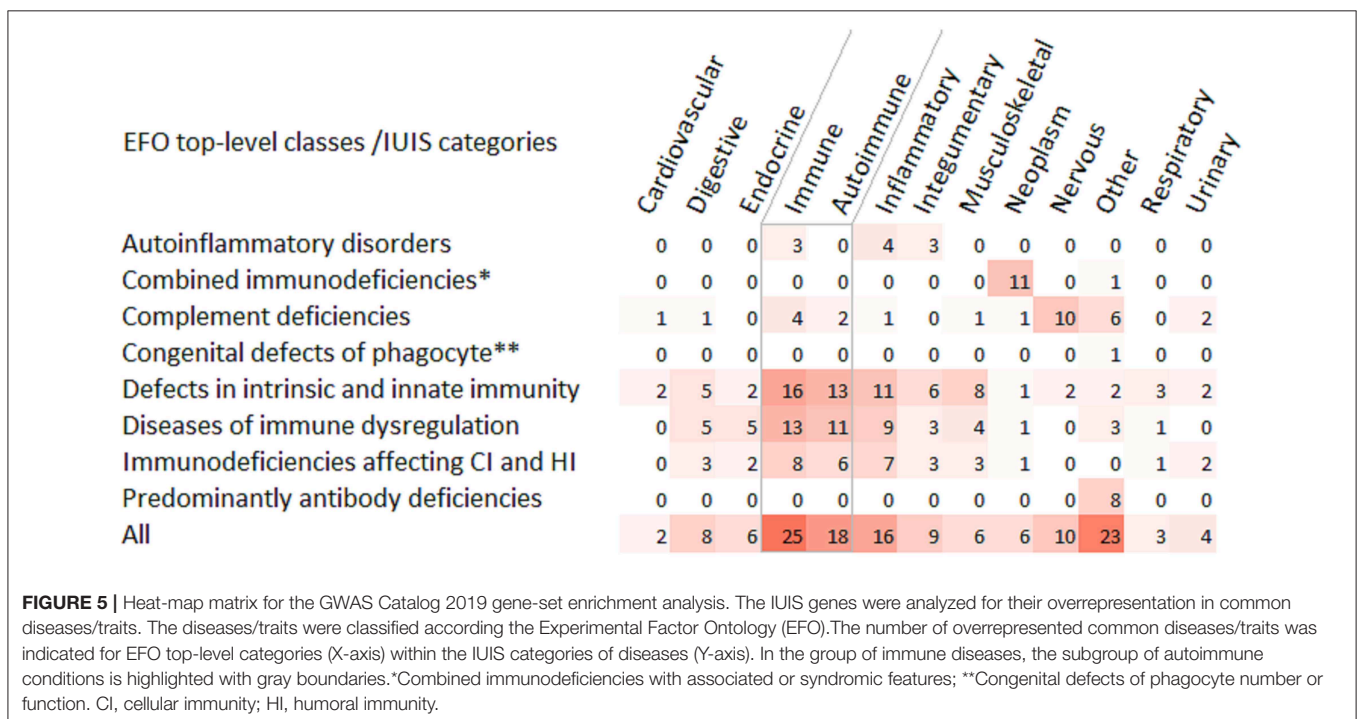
EFO top-level classes /IUIS categories

| | Cardiovascular | Digestive | Endocrine | Immune | Autoimmune | Inflammatory | Integumentary | Musculoskeletal | Neoplasm | Nervous | Other | Respiratory | Urinary |
|---|---|---|---|---|---|---|---|---|---|---|---|---|---|
| Autoinflammatory disorders | 0 | 0 | 0 | 3 | 0 | 4 | 3 | 0 | 0 | 0 | 0 | 0 | 0 |
| Combined immunodeficiencies* | 0 | 0 | 0 | 0 | 0 | 0 | 0 | 0 | 11 | 0 | 1 | 0 | 0 |
| Complement deficiencies | 1 | 1 | 0 | 4 | 2 | 1 | 0 | 1 | 1 | 10 | 6 | 0 | 2 |
| Congenital defects of phagocyte** | 0 | 0 | 0 | 0 | 0 | 0 | 0 | 0 | 0 | 0 | 1 | 0 | 0 |
| Defects in intrinsic and innate immunity | 2 | 5 | 2 | 16 | 13 | 11 | 6 | 8 | 1 | 2 | 2 | 3 | 2 |
| Diseases of immune dysregulation | 0 | 5 | 5 | 13 | 11 | 9 | 3 | 4 | 1 | 0 | 3 | 1 | 0 |
| Immunodeficiencies affecting CI and HI | 0 | 3 | 2 | 8 | 6 | 7 | 3 | 3 | 1 | 0 | 0 | 1 | 2 |
| Predominantly antibody deficiencies | 0 | 0 | 0 | 0 | 0 | 0 | 0 | 0 | 0 | 0 | 8 | 0 | 0 |
| All | 2 | 8 | 6 | 25 | 18 | 16 | 9 | 6 | 6 | 10 | 23 | 3 | 4 |

FIGURE 5 | Heat-map matrix for the GWAS Catalog 2019 gene-set enrichment analysis. The IUIS genes were analyzed for their overrepresentation in common diseases/traits. The diseases/traits were classified according the Experimental Factor Ontology (EFO).The number of overrepresented common diseases/traits was indicated for EFO top-level categories (X-axis) within the IUIS categories of diseases (Y-axis). In the group of immune diseases, the subgroup of autoimmune conditions is highlighted with gray boundaries.*Combined immunodeficiencies with associated or syndromic features; **Congenital defects of phagocyte number or function. CI, cellular immunity; HI, humoral immunity.